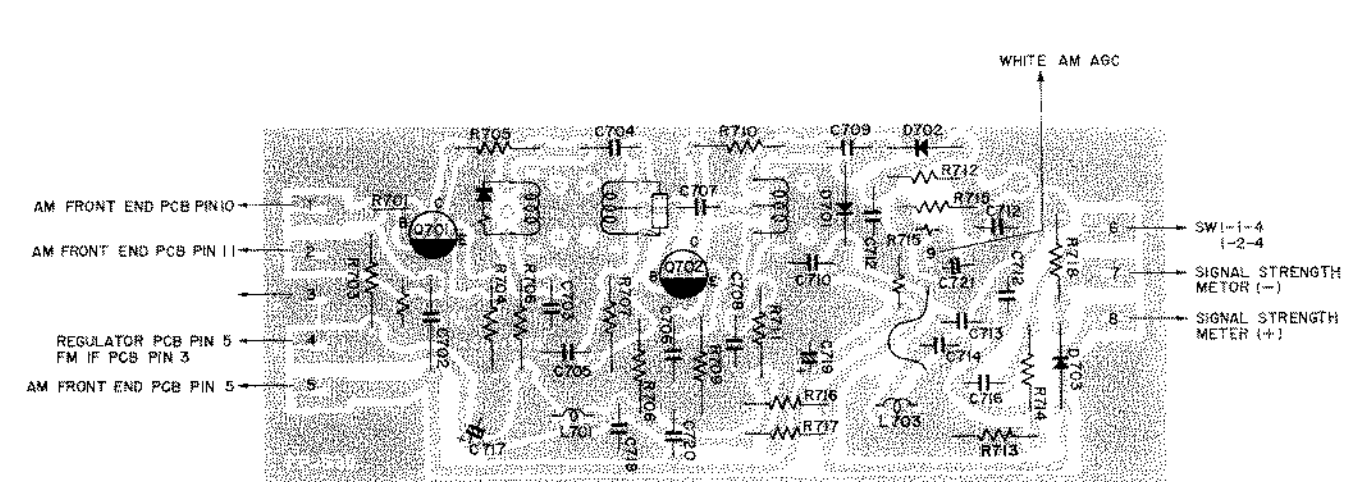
WHITE AM AGC

AM FRONT END PCB PIN10
AM FRONT END PCB PIN 11
REGULATOR PCB PIN 5
FM IF PCB PIN 3
AM FRONT END PCB PIN 5

1
2
3
4
5

R705
C704
R710
C709
D702
R712
R716
C712
R701
Q701
B
C
E
Q702
C707
D701
C711
R715
9
R718
R703
R704
R706
C703
R707
C708
C706
R709
R711
C710
C721
C715
C702
C705
R708
C719
C713
C714
D703
R714
C716
L701
C718
C720
R716
R717
L703
R713
C717

6
7
8

SW1-1-4
1-2-4
SIGNAL STRENGTH
METOR (−)
SIGNAL STRENGTH
METER (+)